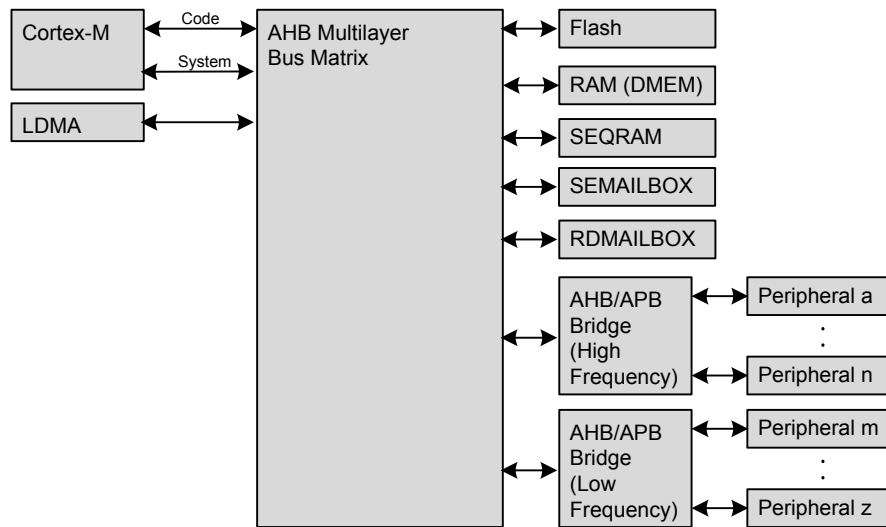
Cortex-M

Code

System

LDMA

AHB Multilayer Bus Matrix

Flash

RAM (DMEM)

SEQRAM

SEMAILBOX

RDMAILBOX

AHB/APB Bridge (High Frequency)

Peripheral a

Peripheral n

AHB/APB Bridge (Low Frequency)

Peripheral m

Peripheral z